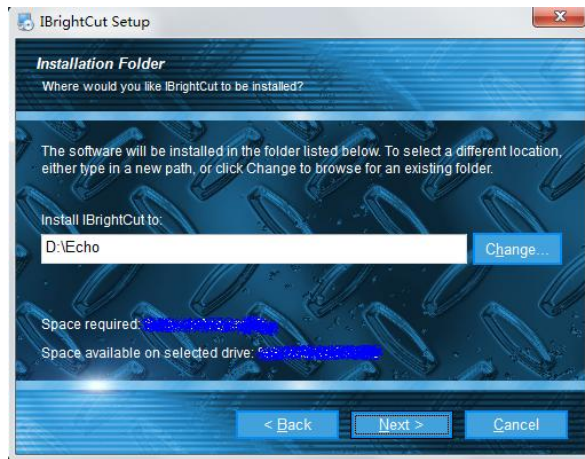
IBrightCut Setup

Installation Folder
Where would you like IBrightCut to be installed?

The software will be installed in the folder listed below. To select a different location, either type in a new path, or click Change to browse for an existing folder.

Install IBrightCut to:
D:\Echo
Change...

Space required: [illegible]
Space available on selected drive: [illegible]

< Back
Next >
Cancel